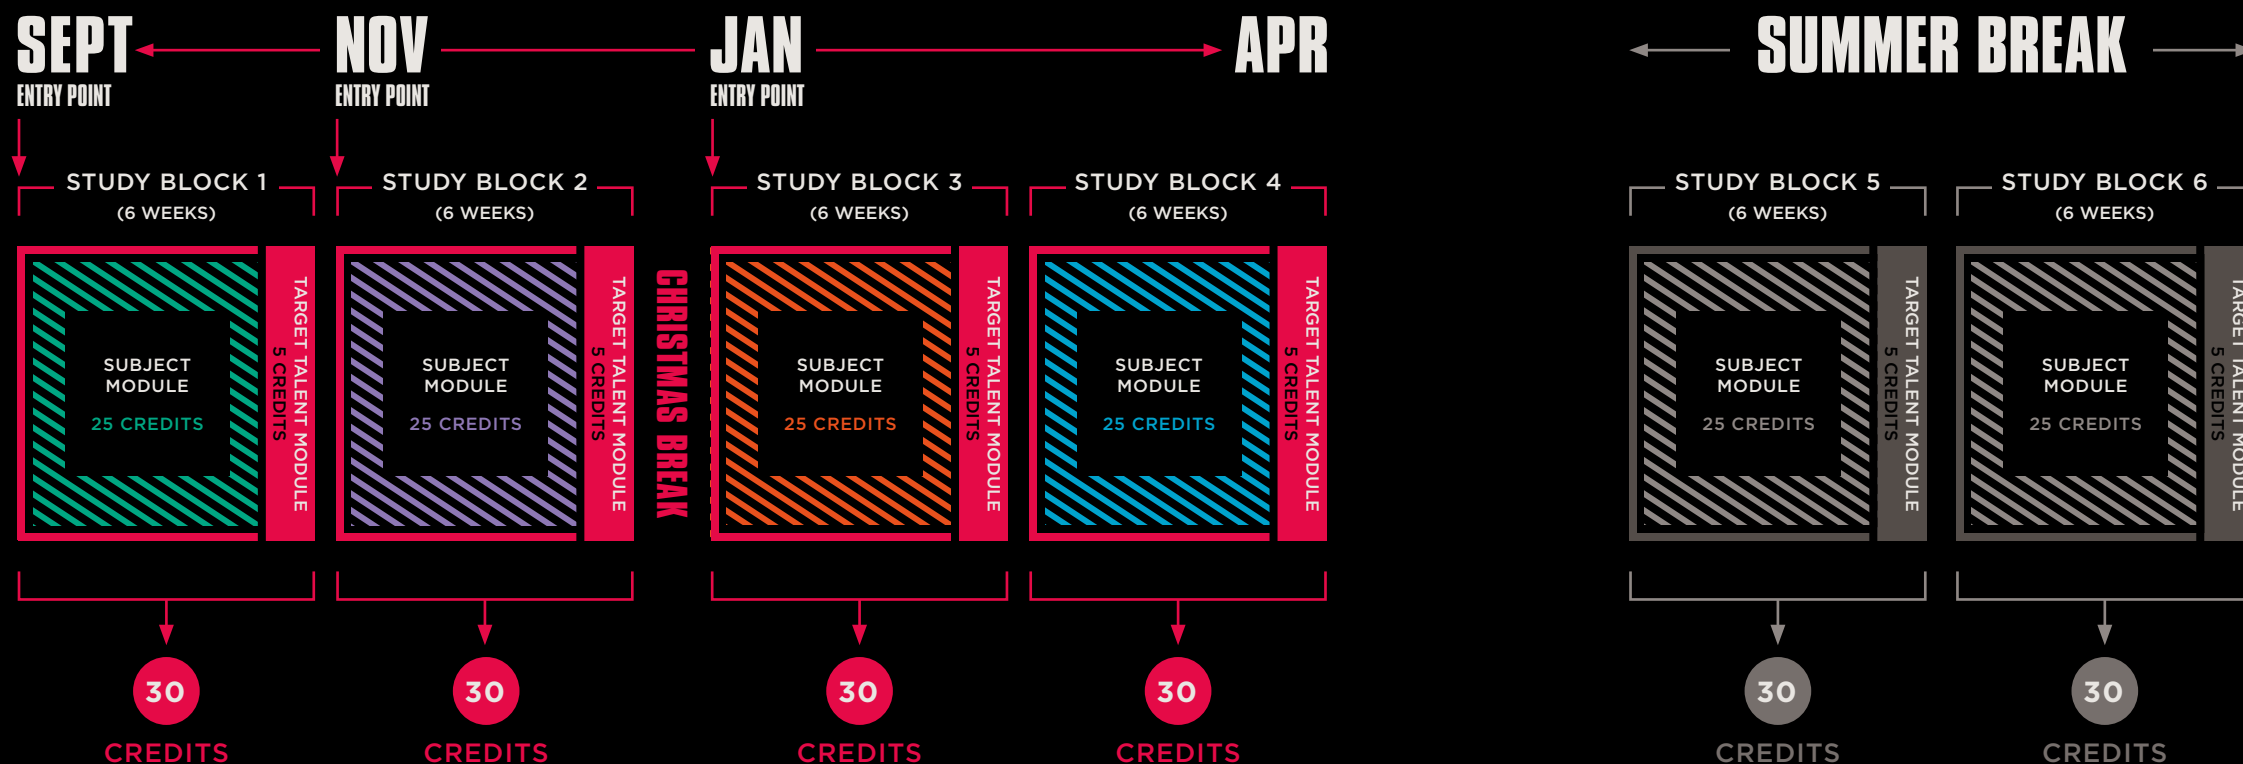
SEPT
ENTRY POINT

NOV
ENTRY POINT

JAN
ENTRY POINT

APR

SUMMER BREAK

STUDY BLOCK 1
(6 WEEKS)

SUBJECT MODULE
25 CREDITS

TARGET TALENT MODULE
5 CREDITS

30
CREDITS

STUDY BLOCK 2
(6 WEEKS)

SUBJECT MODULE
25 CREDITS

TARGET TALENT MODULE
5 CREDITS

30
CREDITS

CHRISTMAS BREAK

STUDY BLOCK 3
(6 WEEKS)

SUBJECT MODULE
25 CREDITS

TARGET TALENT MODULE
5 CREDITS

30
CREDITS

STUDY BLOCK 4
(6 WEEKS)

SUBJECT MODULE
25 CREDITS

TARGET TALENT MODULE
5 CREDITS

30
CREDITS

STUDY BLOCK 5
(6 WEEKS)

SUBJECT MODULE
25 CREDITS

TARGET TALENT MODULE
5 CREDITS

30
CREDITS

STUDY BLOCK 6
(6 WEEKS)

SUBJECT MODULE
25 CREDITS

TARGET TALENT MODULE
5 CREDITS

30
CREDITS